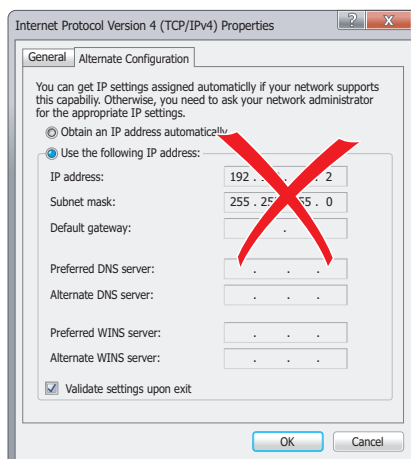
Internet Protocol Version 4 (TCP/IPv4) Properties

?

X

General

Alternate Configuration

You can get IP settings assigned automaticlly if your network supports this capabiliy. Otherwise, you need to ask your network administrator for the appropriate IP settings.

Obtain an IP address automatically

Use the following IP address:

IP address: 192 . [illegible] . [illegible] . 2

Subnet mask: 255 . 25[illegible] . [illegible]55 . 0

Default gateway: . . .

Preferred DNS server: . . .

Alternate DNS server: . . .

Preferred WINS server: . . .

Alternate WINS server: . . .

Validate settings upon exit

OK

Cancel